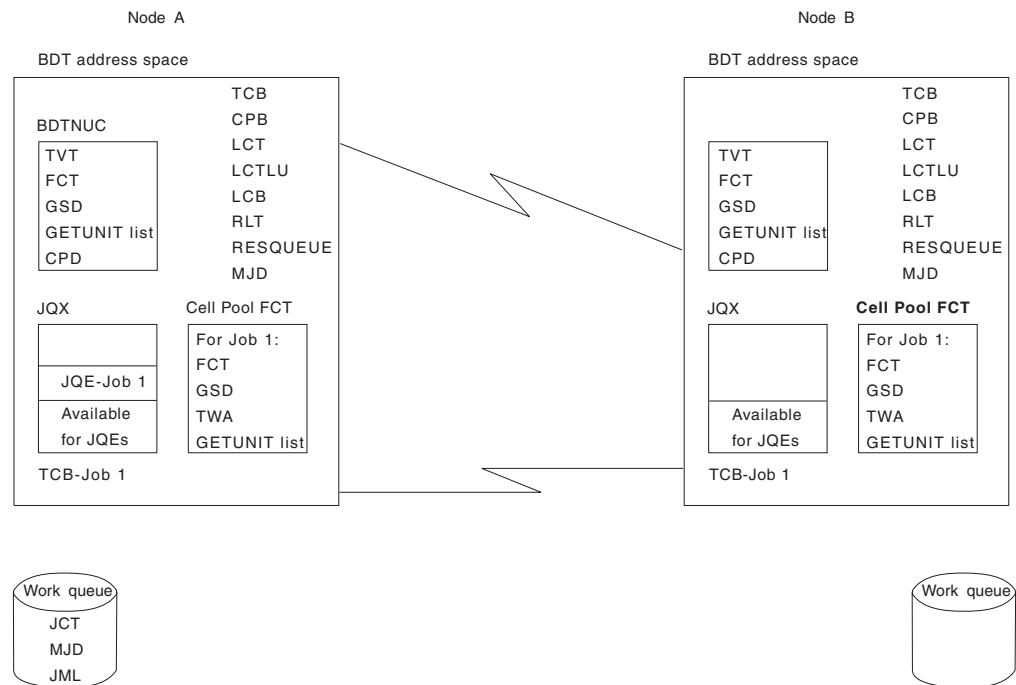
Node A

BDT address space

BDTNUC

TVT
FCT
GSD
GETUNIT list
CPD

TCB
CPB
LCT
LCTLU
LCB
RLT
RESQUEUE
MJD

JQX

JQE-Job 1
Available for JQEs

Cell Pool FCT

For Job 1:
FCT
GSD
TWA
GETUNIT list

TCB-Job 1

Work queue
JCT
MJD
JML

Node B

BDT address space

TVT
FCT
GSD
GETUNIT list
CPD

TCB
CPB
LCT
LCTLU
LCB
RLT
RESQUEUE
MJD

JQX

Available for JQEs

Cell Pool FCT

For Job 1:
FCT
GSD
TWA
GETUNIT list

TCB-Job 1

Work queue